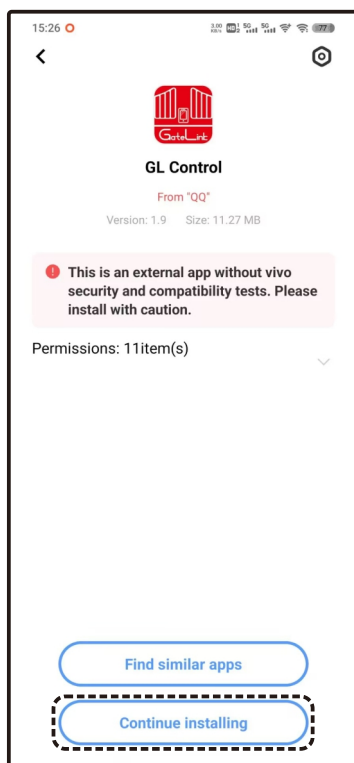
15:26

3.00 KB/s 5G 5G 77

GateLink

GL Control

From "QQ"

Version: 1.9 Size: 11.27 MB

This is an external app without vivo security and compatibility tests. Please install with caution.

Permissions: 11item(s)

Find similar apps

Continue installing